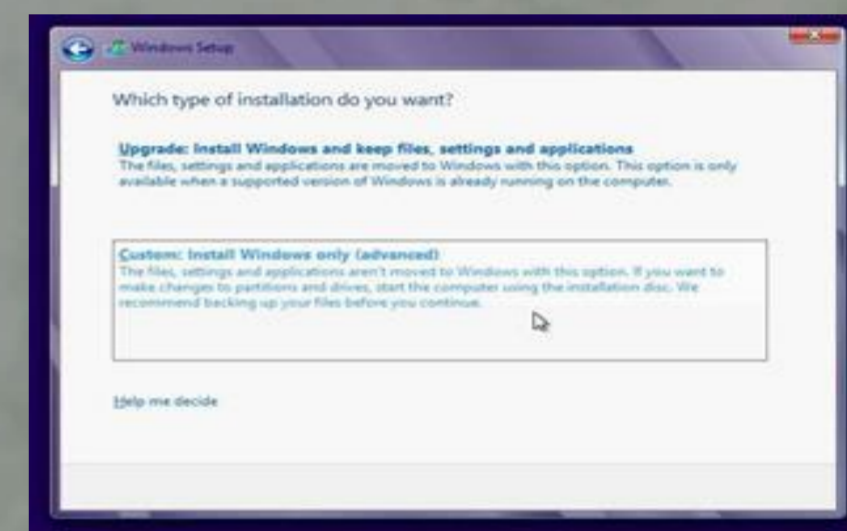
Windows Setup

Which type of installation do you want?

Upgrade: Install Windows and keep files, settings and applications
The files, settings and applications are moved to Windows with this option. This option is only available when a supported version of Windows is already running on the computer.

Custom: Install Windows only (advanced)
The files, settings and applications aren't moved to Windows with this option. If you want to make changes to partitions and drives, start the computer using the installation disc. We recommend backing up your files before you continue.

Help me decide